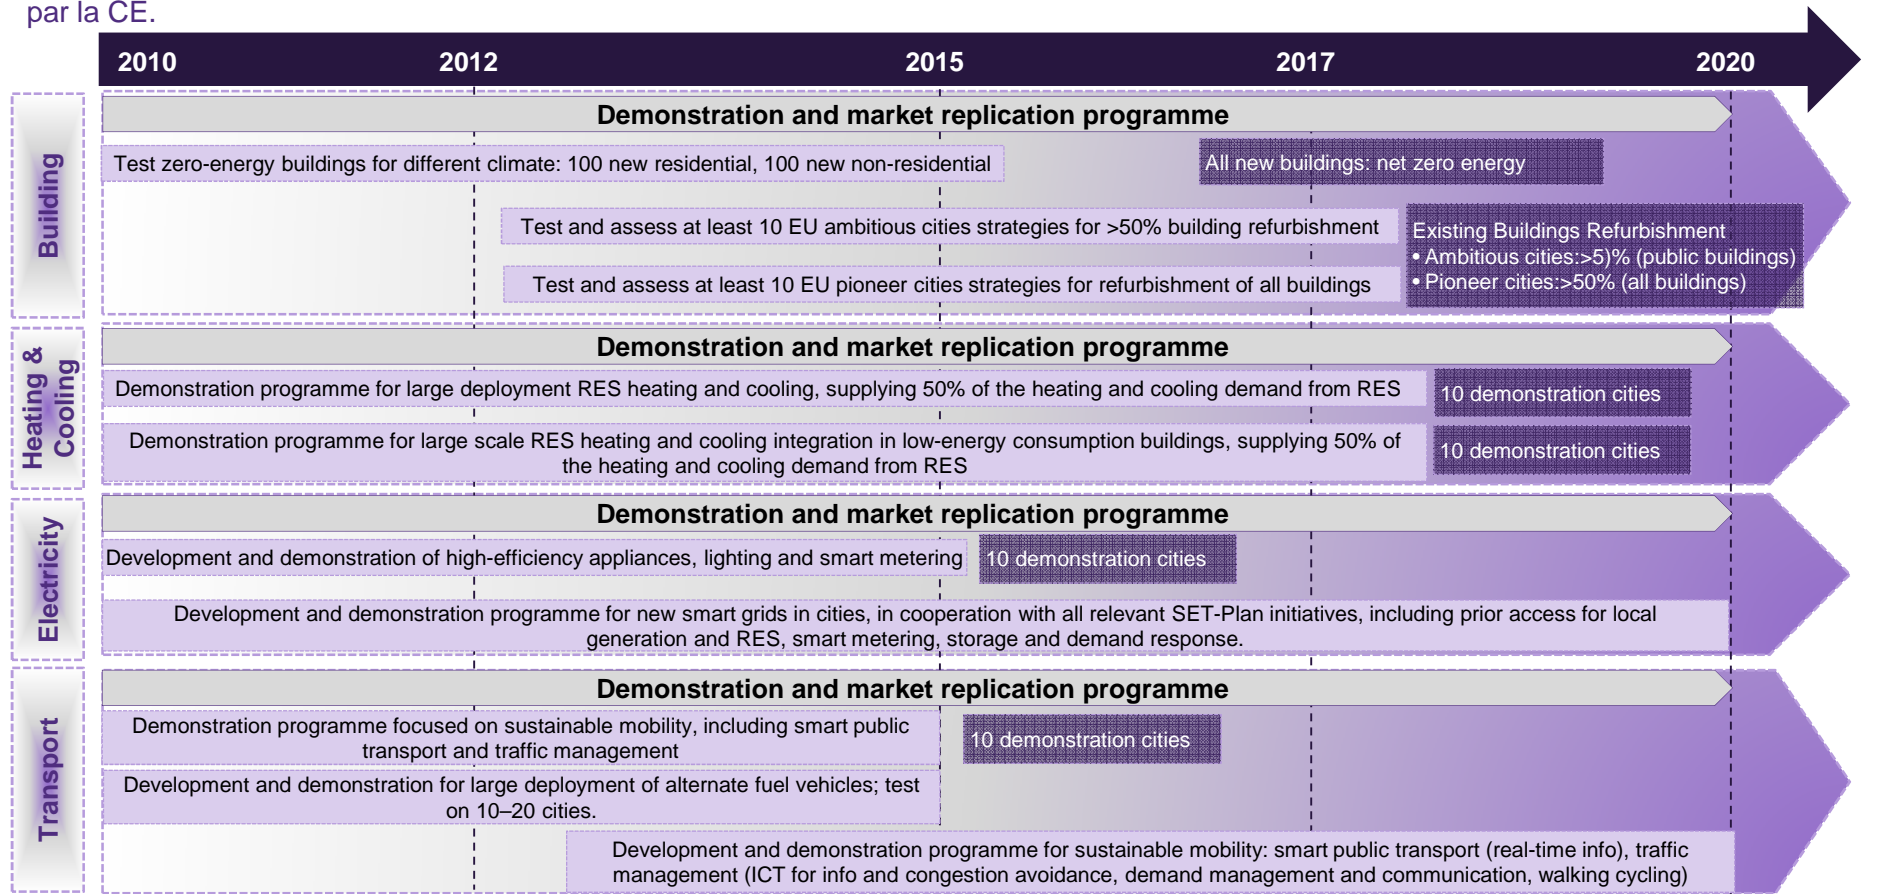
par la CE.

2010 2012 2015 2017 2020

Building

Demonstration and market replication programme

Test zero-energy buildings for different climate: 100 new residential, 100 new non-residential

All new buildings: net zero energy

Test and assess at least 10 EU ambitious cities strategies for >50% building refurbishment

Existing Buildings Refurbishment
• Ambitious cities:>5)% (public buildings)
• Pioneer cities:>50% (all buildings)

Test and assess at least 10 EU pioneer cities strategies for refurbishment of all buildings

Heating & Cooling

Demonstration and market replication programme

Demonstration programme for large deployment RES heating and cooling, supplying 50% of the heating and cooling demand from RES

10 demonstration cities

Demonstration programme for large scale RES heating and cooling integration in low-energy consumption buildings, supplying 50% of the heating and cooling demand from RES

10 demonstration cities

Electricity

Demonstration and market replication programme

Development and demonstration of high-efficiency appliances, lighting and smart metering

10 demonstration cities

Development and demonstration programme for new smart grids in cities, in cooperation with all relevant SET-Plan initiatives, including prior access for local generation and RES, smart metering, storage and demand response.

Transport

Demonstration and market replication programme

Demonstration programme focused on sustainable mobility, including smart public transport and traffic management

10 demonstration cities

Development and demonstration for large deployment of alternate fuel vehicles; test on 10–20 cities.

Development and demonstration programme for sustainable mobility: smart public transport (real-time info), traffic management (ICT for info and congestion avoidance, demand management and communication, walking cycling)